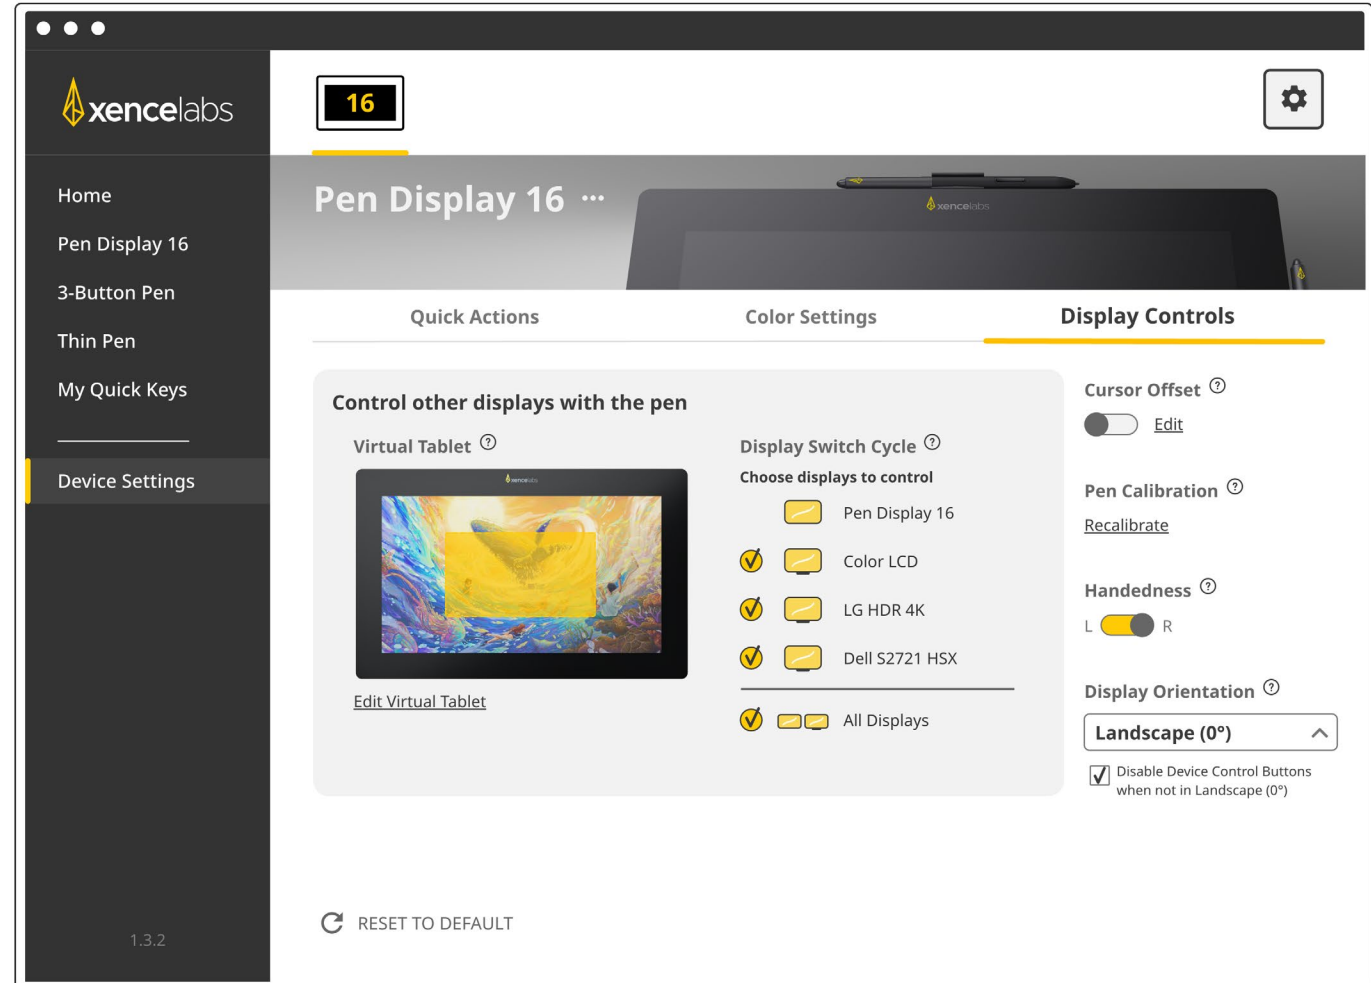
xencelabs

Home

Pen Display 16

3-Button Pen

Thin Pen

My Quick Keys

Device Settings

1.3.2

16

Pen Display 16 ···

xencelabs

Quick Actions

Color Settings

Display Controls

Control other displays with the pen

Virtual Tablet ?

xencelabs

Edit Virtual Tablet

Display Switch Cycle ?

Choose displays to control

Pen Display 16

Color LCD

LG HDR 4K

Dell S2721 HSX

All Displays

Cursor Offset ?

Edit

Pen Calibration ?

Recalibrate

Handedness ?

L R

Display Orientation ?

Landscape (0°)

Disable Device Control Buttons when not in Landscape (0°)

RESET TO DEFAULT